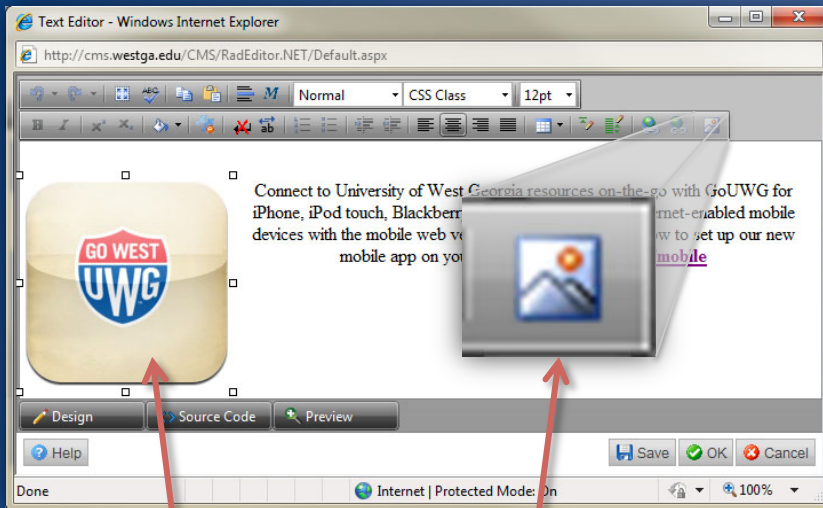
Text Editor - Windows Internet Explorer

http://cms.westga.edu/CMS/RadEditor.NET/Default.aspx

Normal
CSS Class
12pt

GO WEST
UWG

Connect to University of West Georgia resources on-the-go with GoUWG for iPhone, iPod touch, Blackberr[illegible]ernet-enabled mobile devices with the mobile web ve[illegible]w to set up our new mobile app on yo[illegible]mobile

Design
Source Code
Preview

Help
Save
OK
Cancel

Done
Internet | Protected Mode: On
100%